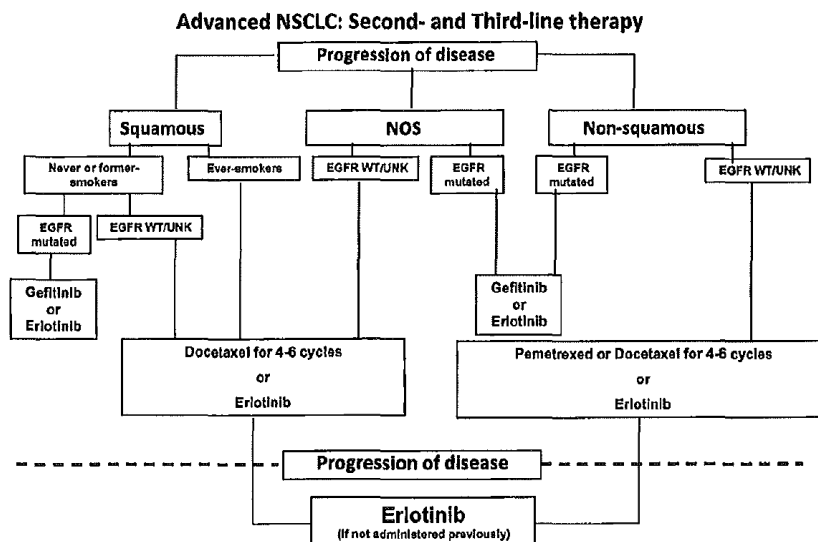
Advanced NSCLC: Second- and Third-line therapy

Progression of disease

Squamous

NOS

Non-squamous

Never or former-smokers

Ever-smokers

EGFR WT/UNK

EGFR mutated

EGFR mutated

EGFR WT/UNK

EGFR mutated

EGFR WT/UNK

Gefitinib or Erlotinib

Gefitinib or Erlotinib

Docetaxel for 4-6 cycles or Erlotinib

Pemetrexed or Docetaxel for 4-6 cycles or Erlotinib

Progression of disease

Erlotinib (If not administered previously)